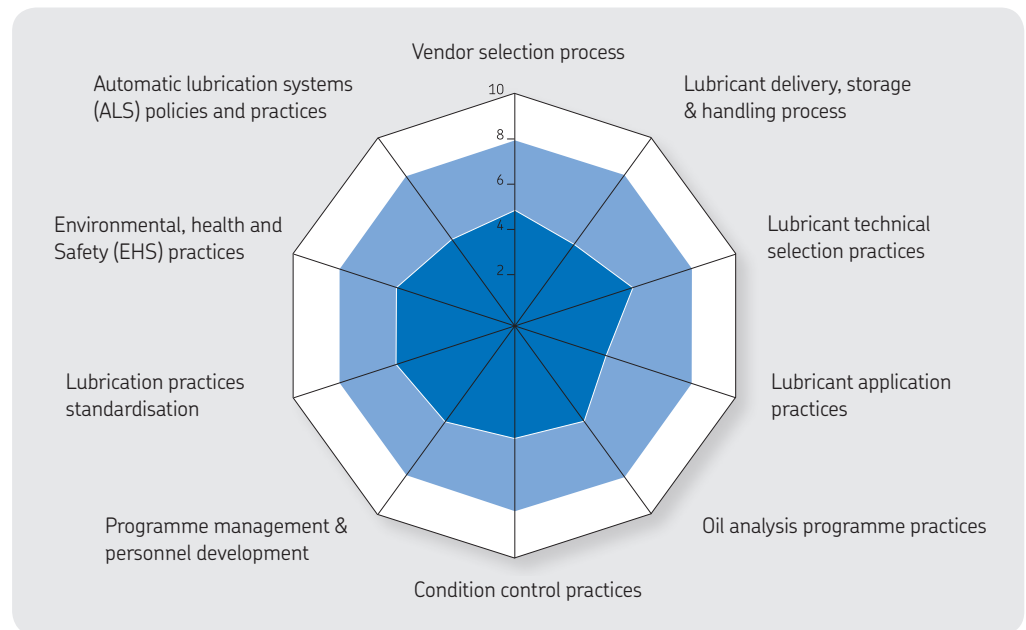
Vendor selection process

Lubricant delivery, storage & handling process

Lubricant technical selection practices

Lubricant application practices

Oil analysis programme practices

Condition control practices

Programme management & personnel development

Lubrication practices standardisation

Environmental, health and Safety (EHS) practices

Automatic lubrication systems (ALS) policies and practices

10
8
6
4
2